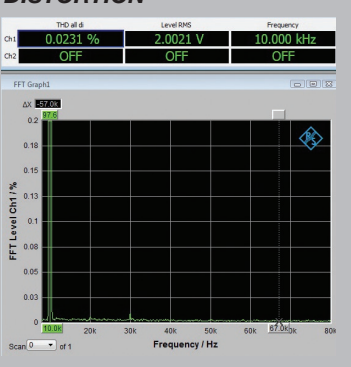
Distortion

| | THD all di | Level RMS | Frequency |
|---|---|---|---|
| Ch1 | 0.0231 % | 2.0021 V | 10.000 kHz |
| Ch2 | OFF | OFF | OFF |

FFT Graph1

ΔX -57.0k

0.2 97.0

0.18

0.15

0.13

0.1

0.08

0.05

0.03

0

FFT Level Ch1 / %

10.0k 20k 30k 40k 50k 60k 67.0k 70k 80k

Frequency / Hz

Scan 0 of 1